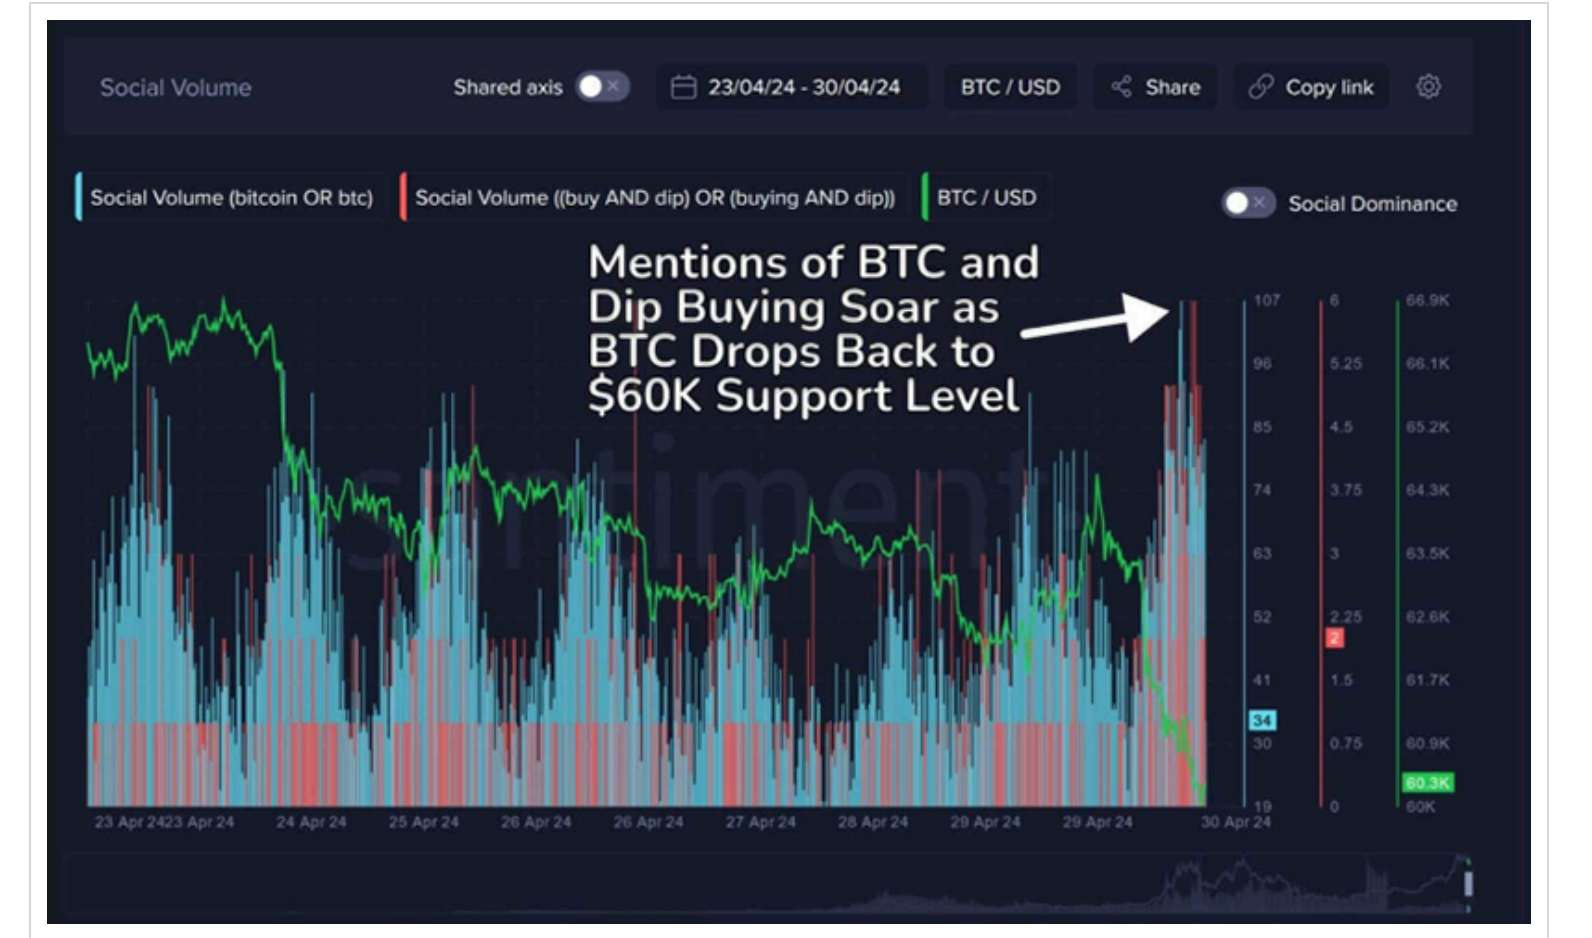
Social Volume

Shared axis

23/04/24 - 30/04/24

BTC / USD

Share

Copy link

Social Volume (bitcoin OR btc)

Social Volume ((buy AND dip) OR (buying AND dip))

BTC / USD

Social Dominance

Mentions of BTC and Dip Buying Soar as BTC Drops Back to $60K Support Level

santiment

107
96
85
74
63
52
41
34
30
19

6
5.25
4.5
3.75
3
2.25
2
1.5
0.75
0

66.9K
66.1K
65.2K
64.3K
63.5K
62.6K
61.7K
60.9K
60.3K
60K

23 Apr 24 23 Apr 24 24 Apr 24 25 Apr 24 26 Apr 24 26 Apr 24 27 Apr 24 28 Apr 24 29 Apr 24 29 Apr 24 30 Apr 24